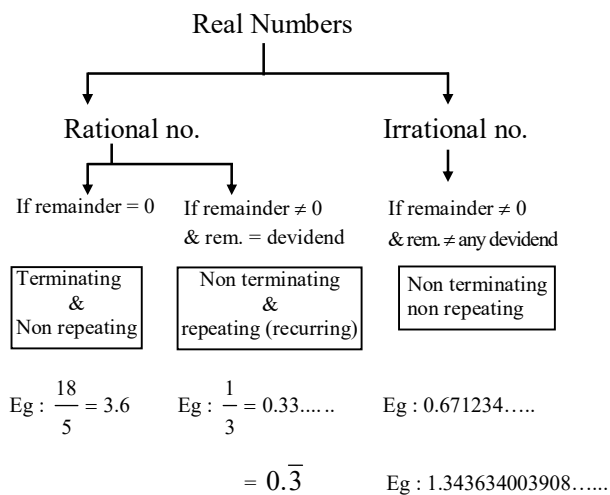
Real Numbers

Rational no.

Irrational no.

If remainder = 0

If remainder $\neq$ 0 & rem. = devidend

If remainder $\neq$ 0 & rem. $\neq$ any devidend

Terminating & Non repeating

Non terminating & repeating (recurring)

Non terminating non repeating

Eg : $\frac{18}{5} = 3.6$

Eg : $\frac{1}{3} = 0.33.....$

$= 0.\overline{3}$

Eg : 0.671234…..

Eg : 1.343634003908…...